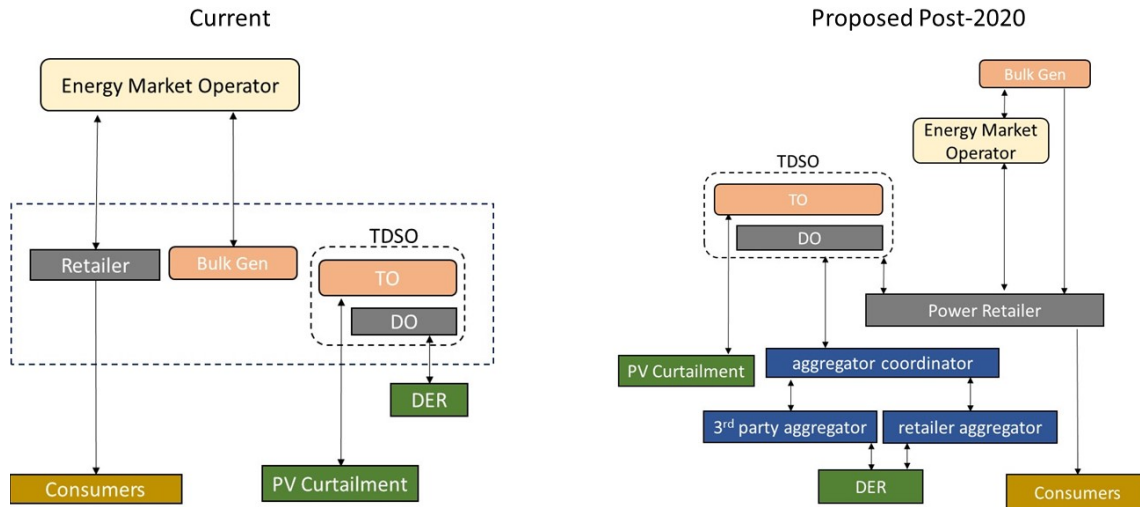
Current

Energy Market Operator

Retailer

Bulk Gen

TDSO

TO

DO

DER

Consumers

PV Curtailment

Proposed Post-2020

Bulk Gen

Energy Market Operator

TDSO

TO

DO

Power Retailer

PV Curtailment

aggregator coordinator

3$^{rd}$ party aggregator

retailer aggregator

DER

Consumers